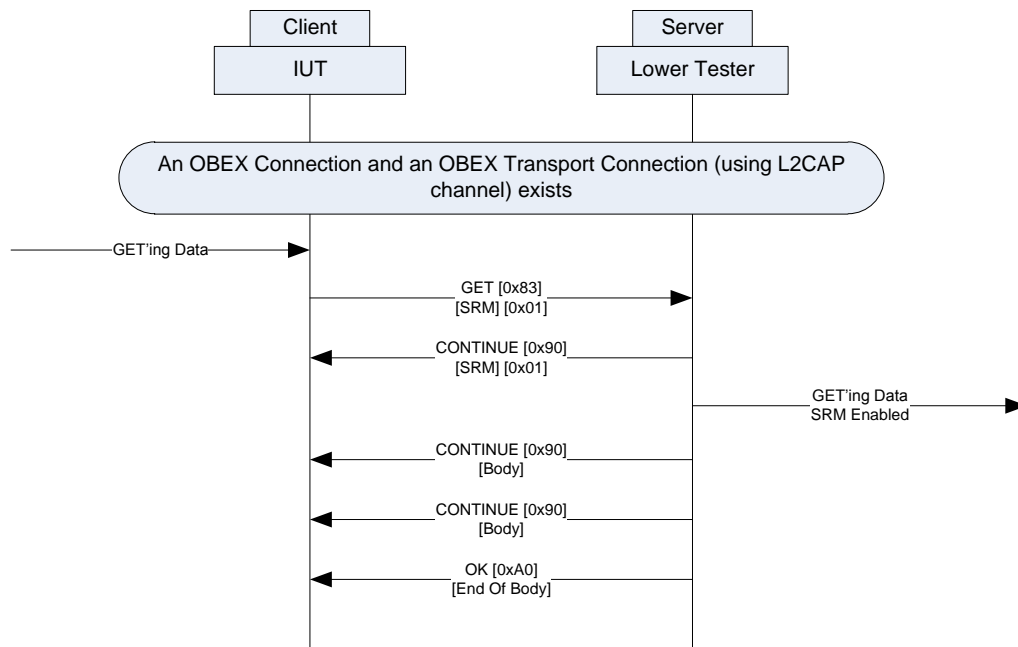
Client
IUT

Server
Lower Tester

An OBEX Connection and an OBEX Transport Connection (using L2CAP channel) exists

GET'ing Data

GET [0x83]
[SRM] [0x01]

CONTINUE [0x90]
[SRM] [0x01]

GET'ing Data
SRM Enabled

CONTINUE [0x90]
[Body]

CONTINUE [0x90]
[Body]

OK [0xA0]
[End Of Body]